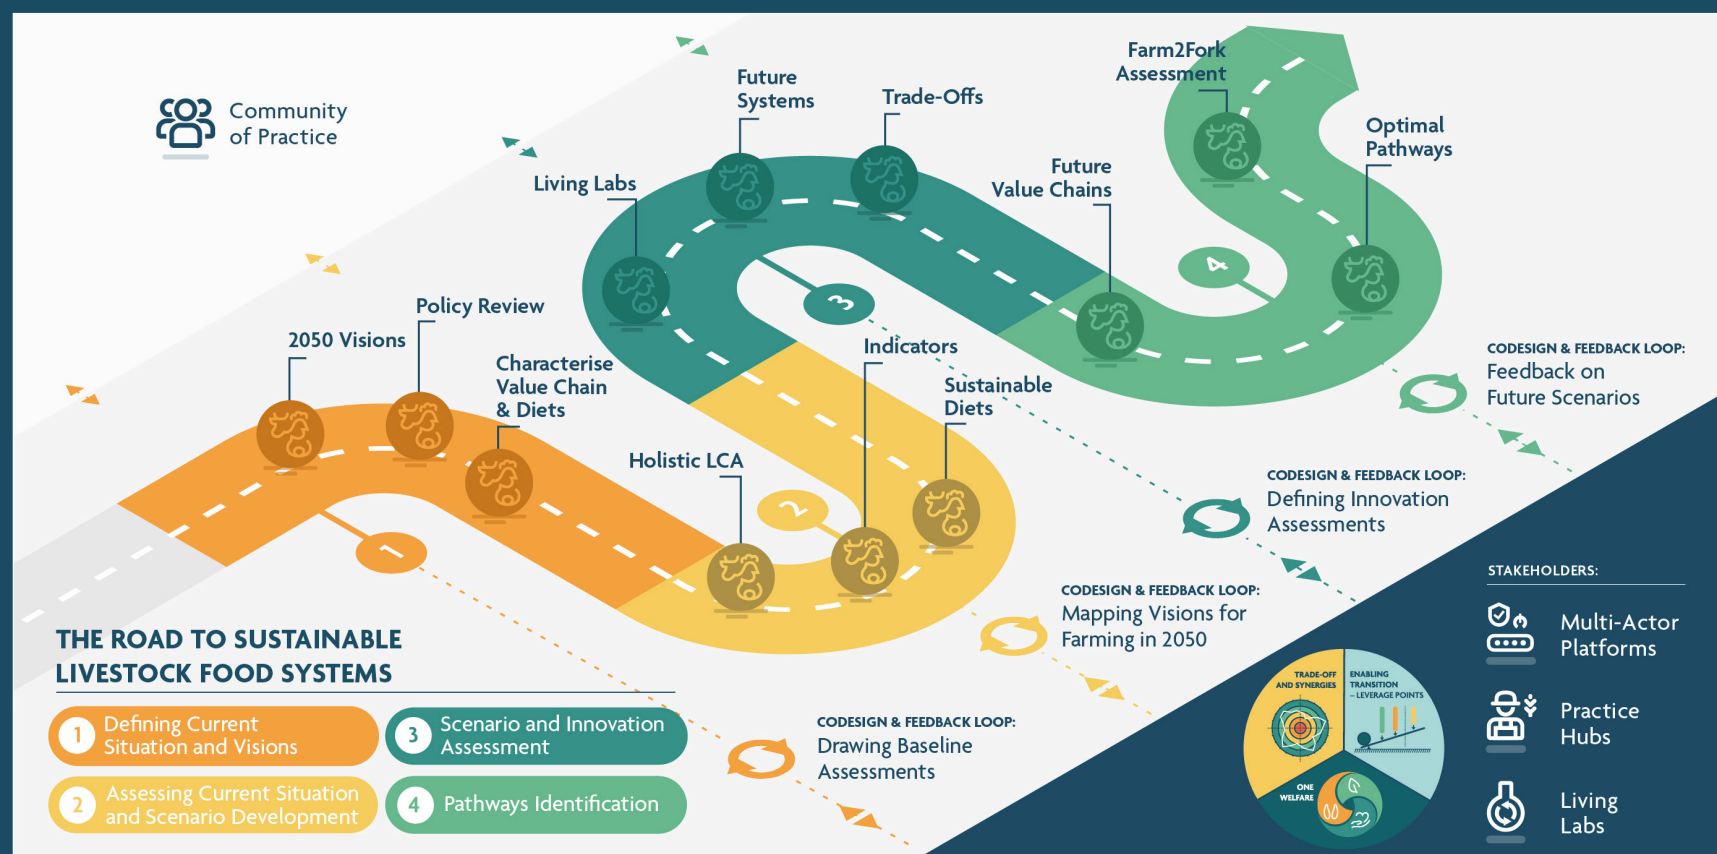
Community of Practice

Future Systems

Trade-Offs

Farm2Fork Assessment

Optimal Pathways

Living Labs

Future Value Chains

Policy Review

2050 Visions

Characterise Value Chain & Diets

Indicators

Sustainable Diets

Holistic LCA

CODESIGN & FEEDBACK LOOP:
Feedback on Future Scenarios

CODESIGN & FEEDBACK LOOP:
Defining Innovation Assessments

CODESIGN & FEEDBACK LOOP:
Mapping Visions for Farming in 2050

CODESIGN & FEEDBACK LOOP:
Drawing Baseline Assessments

THE ROAD TO SUSTAINABLE LIVESTOCK FOOD SYSTEMS

1 Defining Current Situation and Visions

3 Scenario and Innovation Assessment

2 Assessing Current Situation and Scenario Development

4 Pathways Identification

TRADE-OFF AND SYNERGIES

ENABLING TRANSITION – LEVERAGE POINTS

ONE WELFARE

STAKEHOLDERS:

Multi-Actor Platforms

Practice Hubs

Living Labs